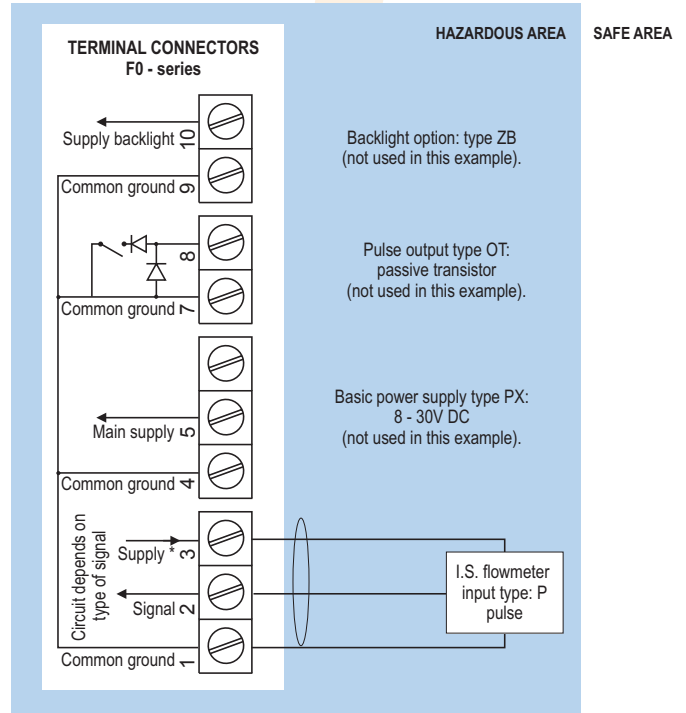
TERMINAL CONNECTORS
F0 - series

HAZARDOUS AREA

SAFE AREA

Supply backlight 10

Common ground 9

8

Common ground 7

Main supply 5

Common ground 4

Circuit depends on type of signal

Supply * 3

Signal 2

Common ground 1

Backlight option: type ZB
(not used in this example).

Pulse output type OT:
passive transistor
(not used in this example).

Basic power supply type PX:
8 - 30V DC
(not used in this example).

I.S. flowmeter
input type: P
pulse